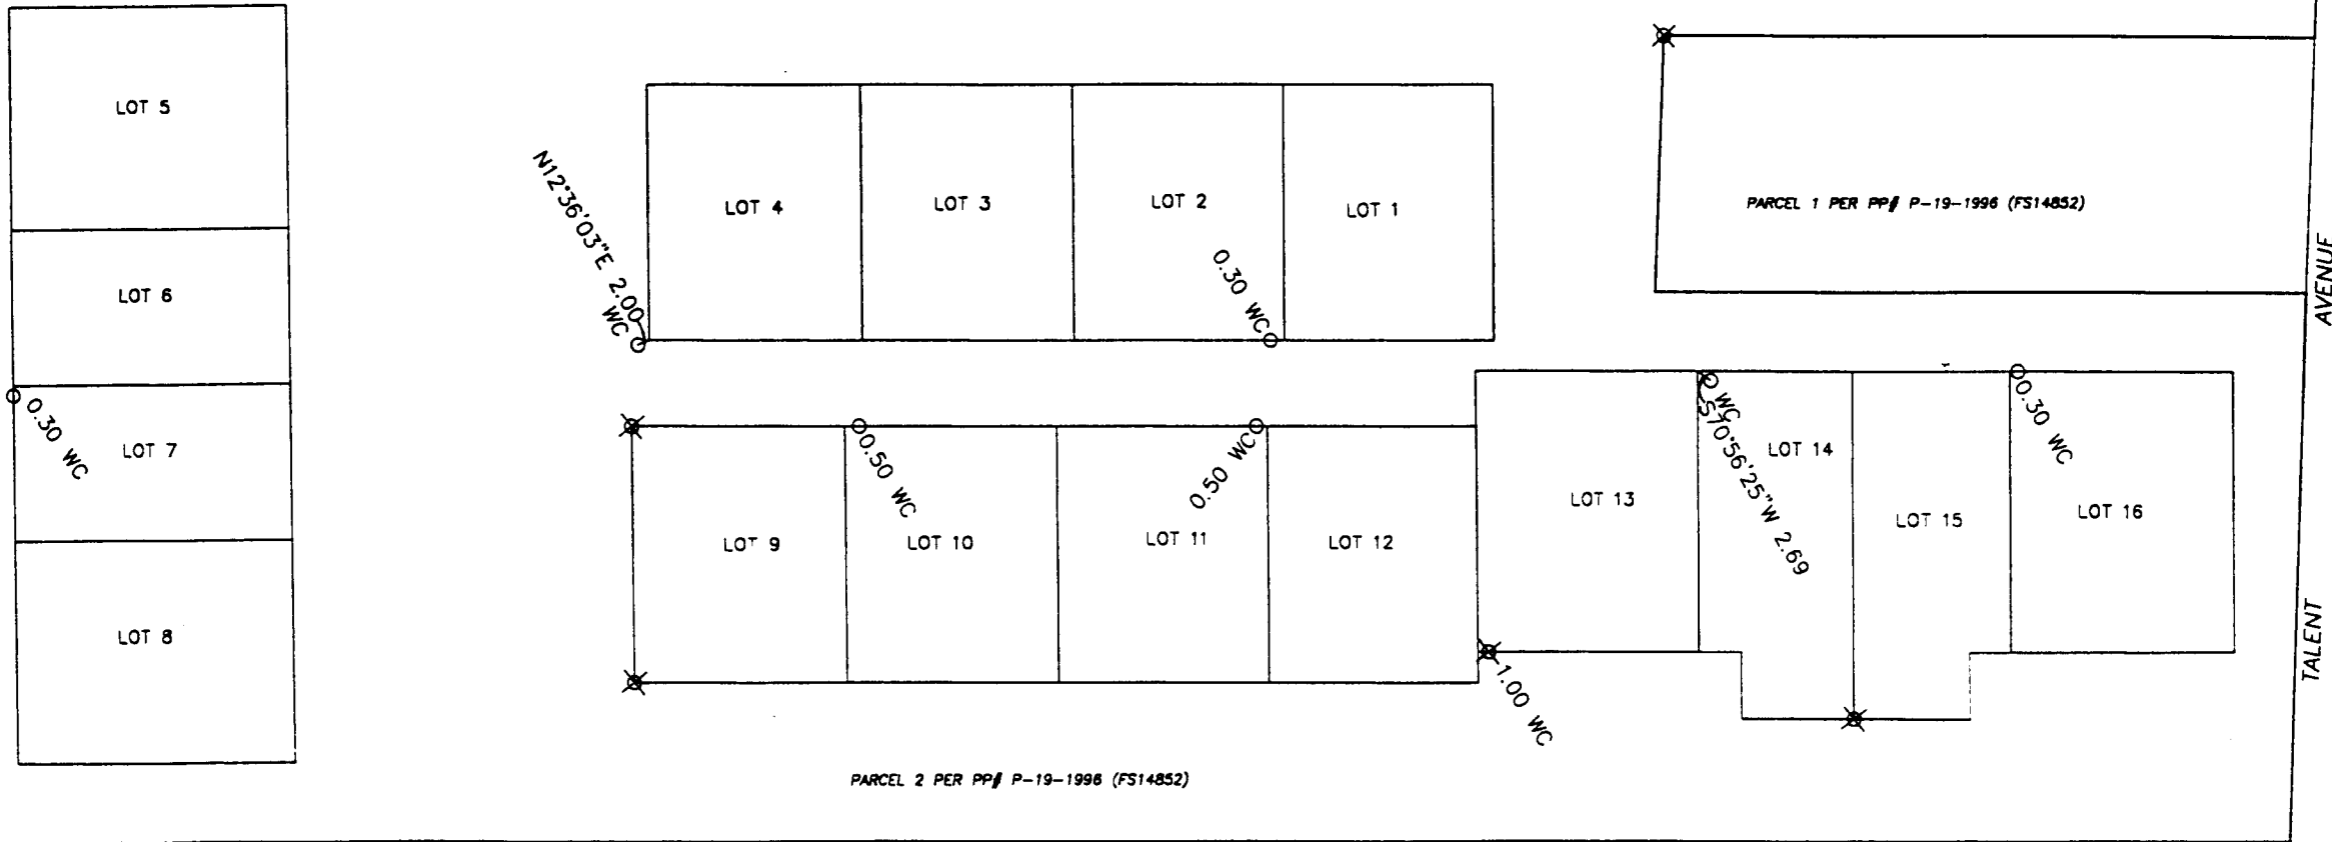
LOT 5

LOT 6

LOT 7

LOT 8

0.30 WC

N12°36'03"E 2.00 WC

LOT 4

LOT 3

LOT 2

LOT 1

0.30 WC

PARCEL 1 PER PP# P-19-1996 (FS14852)

AVENUE

TALENT

LOT 9

LOT 10

LOT 11

LOT 12

0.50 WC

0.50 WC

LOT 13

WC

S70°56'25"W 2.69

LOT 14

LOT 15

LOT 16

0.30 WC

1.00 WC

PARCEL 2 PER PP# P-19-1996 (FS14852)